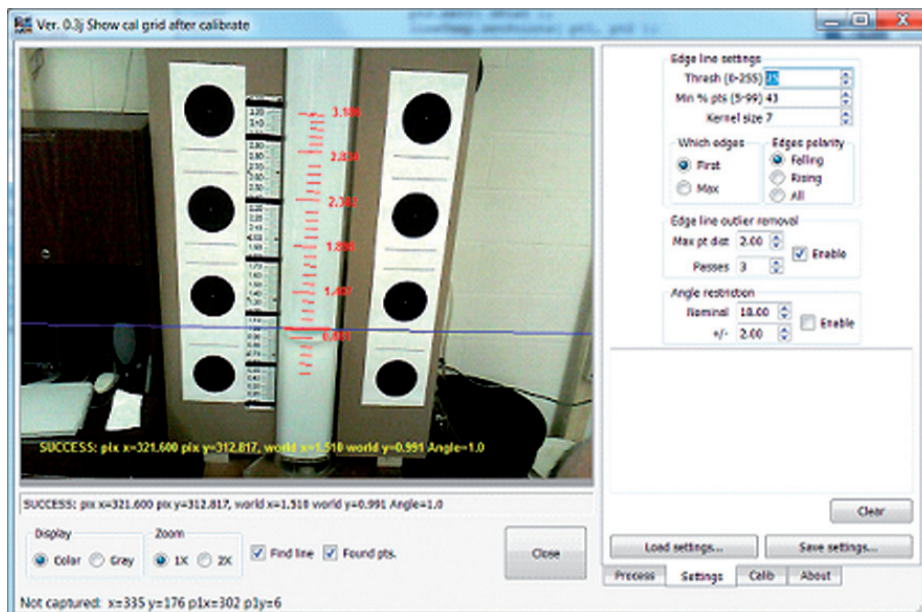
Ver. 0.3j Show cal grid after calibrate

3.106
2.836
2.382
1.886
1.407
0.931

SUCCESS: pix x=321.600 pix y=312.817, world x=1.510 world y=0.991 Angle=1.0

SUCCESS: pix x=321.600 pix y=312.817, world x=1.510 world y=0.991 Angle=1.0

Display
Color Grey

Zoom
1X 2X

Find line
Found pts.

Close

Not captured: x=335 y=176 p1x=302 p1y=6

Edge line settings
Thrash (0-255) 25
Min % pts (5-99) 43
Kernel size 7

Which edges
First
Max

Edges polarity
Falling
Rising
All

Edge line outlier removal
Max pt dist 2.00
Enable
Passes 3

Angle restriction
Nominal 10.00
Enable
+/- 2.00

Clear

Load settings...
Save settings...

Process
Settings
Calib
About